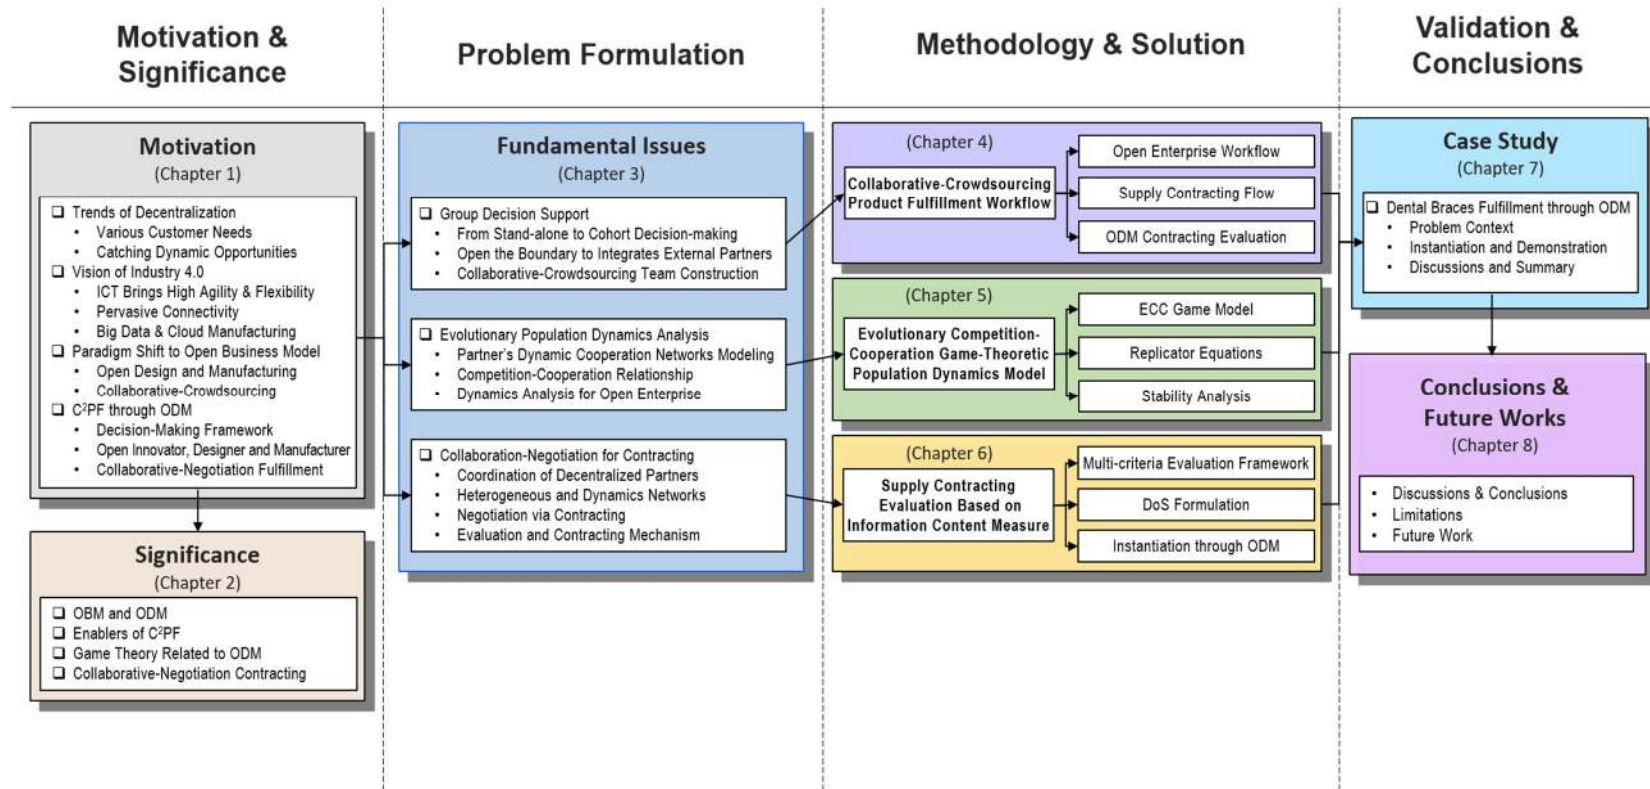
Motivation & Significance

Problem Formulation

Methodology & Solution

Validation & Conclusions

Motivation
(Chapter 1)

❑ Trends of Decentralization
• Various Customer Needs
• Catching Dynamic Opportunities
❑ Vision of Industry 4.0
• ICT Brings High Agility & Flexibility
• Pervasive Connectivity
• Big Data & Cloud Manufacturing
❑ Paradigm Shift to Open Business Model
• Open Design and Manufacturing
• Collaborative-Crowdsourcing
❑ C$^2$PF through ODM
• Decision-Making Framework
• Open Innovator, Designer and Manufacturer
• Collaborative-Negotiation Fulfillment

Significance
(Chapter 2)

❑ OBM and ODM
❑ Enablers of C$^2$PF
❑ Game Theory Related to ODM
❑ Collaborative-Negotiation Contracting

Fundamental Issues
(Chapter 3)

❑ Group Decision Support
• From Stand-alone to Cohort Decision-making
• Open the Boundary to Integrates External Partners
• Collaborative-Crowdsourcing Team Construction

❑ Evolutionary Population Dynamics Analysis
• Partner's Dynamic Cooperation Networks Modeling
• Competition-Cooperation Relationship
• Dynamics Analysis for Open Enterprise

❑ Collaboration-Negotiation for Contracting
• Coordination of Decentralized Partners
• Heterogeneous and Dynamics Networks
• Negotiation via Contracting
• Evaluation and Contracting Mechanism

(Chapter 4)
Collaborative-Crowdsourcing Product Fulfillment Workflow
Open Enterprise Workflow
Supply Contracting Flow
ODM Contracting Evaluation

(Chapter 5)
Evolutionary Competition-Cooperation Game-Theoretic Population Dynamics Model
ECC Game Model
Replicator Equations
Stability Analysis

(Chapter 6)
Supply Contracting Evaluation Based on Information Content Measure
Multi-criteria Evaluation Framework
DoS Formulation
Instantiation through ODM

Case Study
(Chapter 7)

❑ Dental Braces Fulfillment through ODM
• Problem Context
• Instantiation and Demonstration
• Discussions and Summary

Conclusions & Future Works
(Chapter 8)

• Discussions & Conclusions
• Limitations
• Future Work